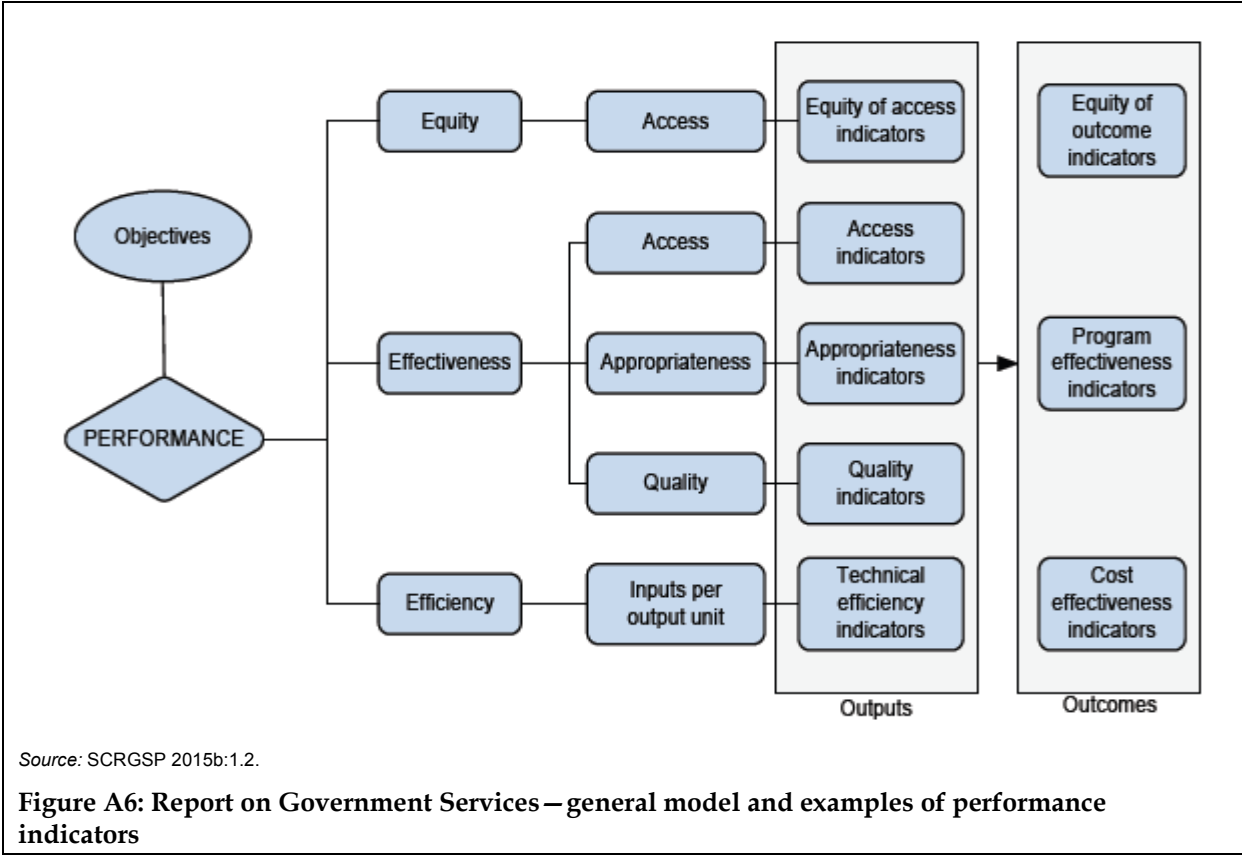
Objectives

PERFORMANCE

Equity

Effectiveness

Efficiency

Access

Access

Appropriateness

Quality

Inputs per output unit

Equity of access indicators

Access indicators

Appropriateness indicators

Quality indicators

Technical efficiency indicators

Outputs

Equity of outcome indicators

Program effectiveness indicators

Cost effectiveness indicators

Outcomes

*Source:* SCRGSP 2015b:1.2.

**Figure A6: Report on Government Services — general model and examples of performance indicators**